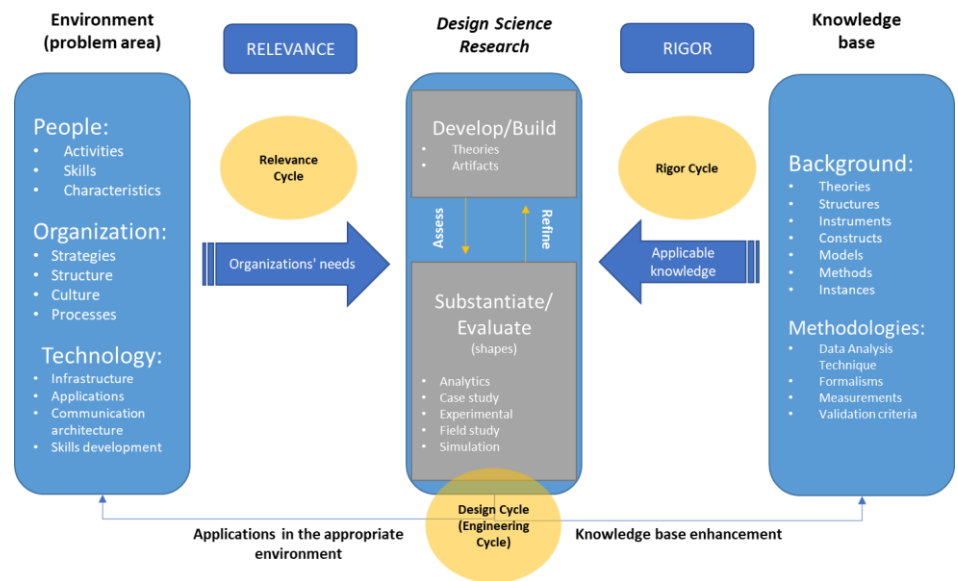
Environment (problem area)

RELEVANCE

Design Science Research

RIGOR

Knowledge base

People:
• Activities
• Skills
• Characteristics

Organization:
• Strategies
• Structure
• Culture
• Processes

Technology:
• Infrastructure
• Applications
• Communication architecture
• Skills development

Relevance Cycle

Organizations' needs

Develop/Build
• Theories
• Artifacts

Assess

Refine

Substantiate/ Evaluate
(shapes)
• Analytics
• Case study
• Experimental
• Field study
• Simulation

Rigor Cycle

Applicable knowledge

Background:
• Theories
• Structures
• Instruments
• Constructs
• Models
• Methods
• Instances

Methodologies:
• Data Analysis Technique
• Formalisms
• Measurements
• Validation criteria

Design Cycle (Engineering Cycle)

Applications in the appropriate environment

Knowledge base enhancement